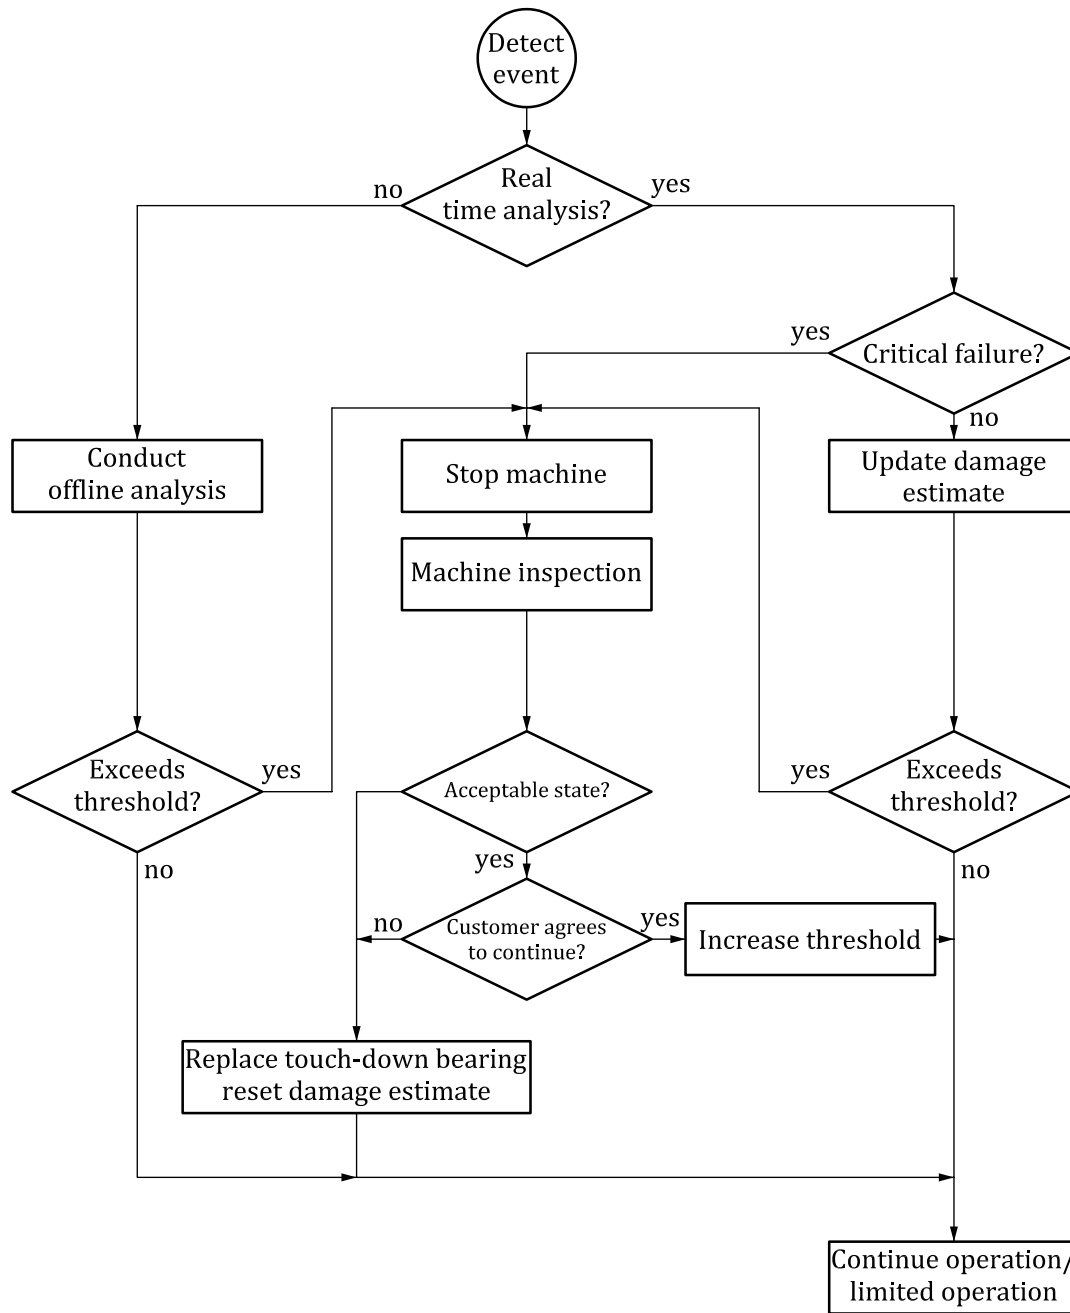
Detect event

Real time analysis?

no

yes

Critical failure?

yes

no

Conduct offline analysis

Stop machine

Update damage estimate

Machine inspection

Exceeds threshold?

yes

no

Acceptable state?

yes

Exceeds threshold?

yes

no

Customer agrees to continue?

no

yes

Increase threshold

Replace touch-down bearing reset damage estimate

Continue operation/ limited operation